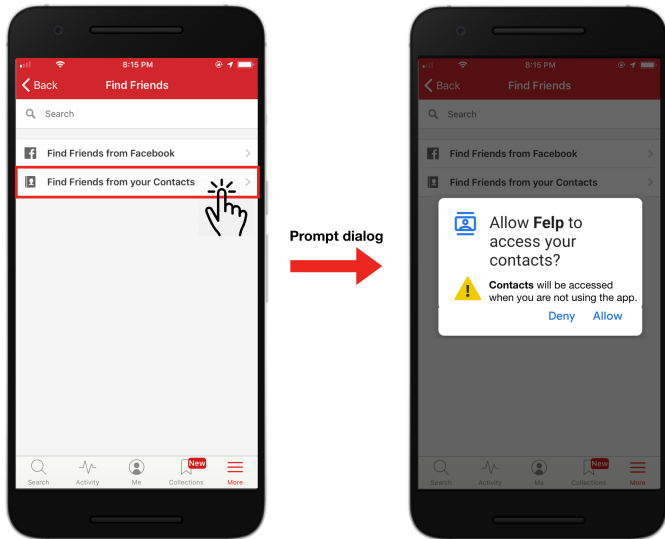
8:15 PM

Back Find Friends

Search

Find Friends from Facebook

Find Friends from your Contacts

Search Activity Me New Collections More

Prompt dialog

8:15 PM

Back Find Friends

Search

Find Friends from Facebook

Find Friends from your Contacts

Allow **Felp** to access your contacts?

**Contacts** will be accessed when you are not using the app.

Deny Allow

Search Activity Me New Collections More